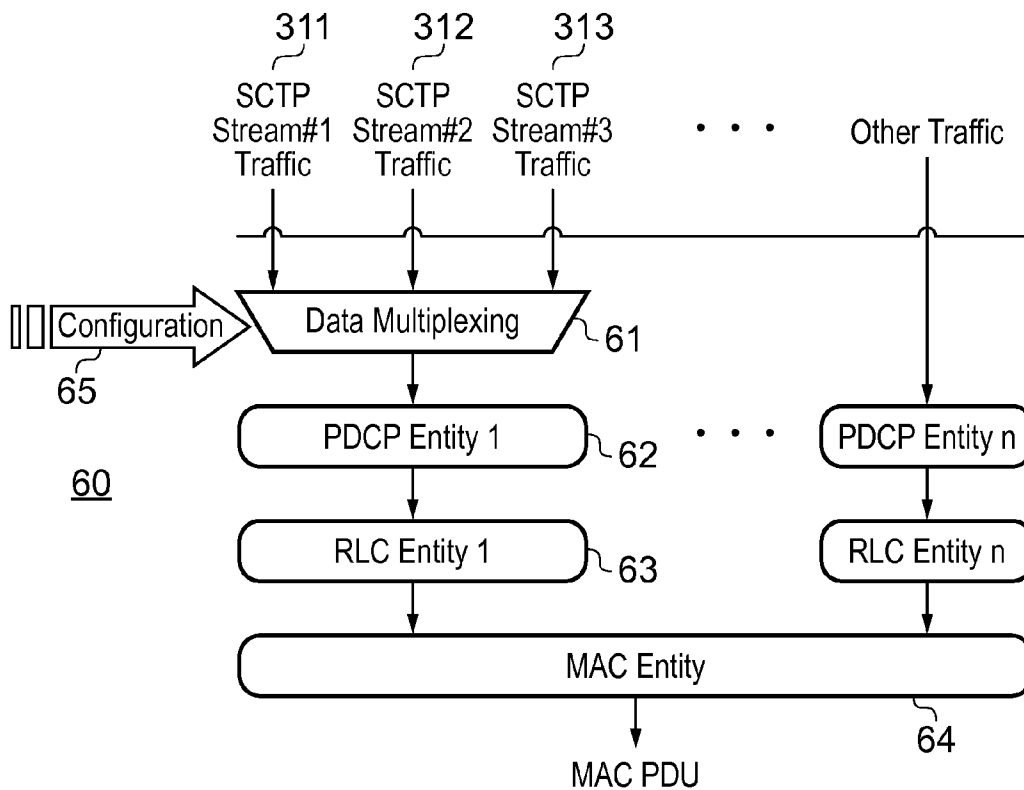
311
SCTP Stream#1 Traffic

312
SCTP Stream#2 Traffic

313
SCTP Stream#3 Traffic

• • •

Other Traffic

Configuration

65

Data Multiplexing

61

PDCP Entity 1

62

• • •

PDCP Entity n

60

RLC Entity 1

63

RLC Entity n

MAC Entity

64

MAC PDU